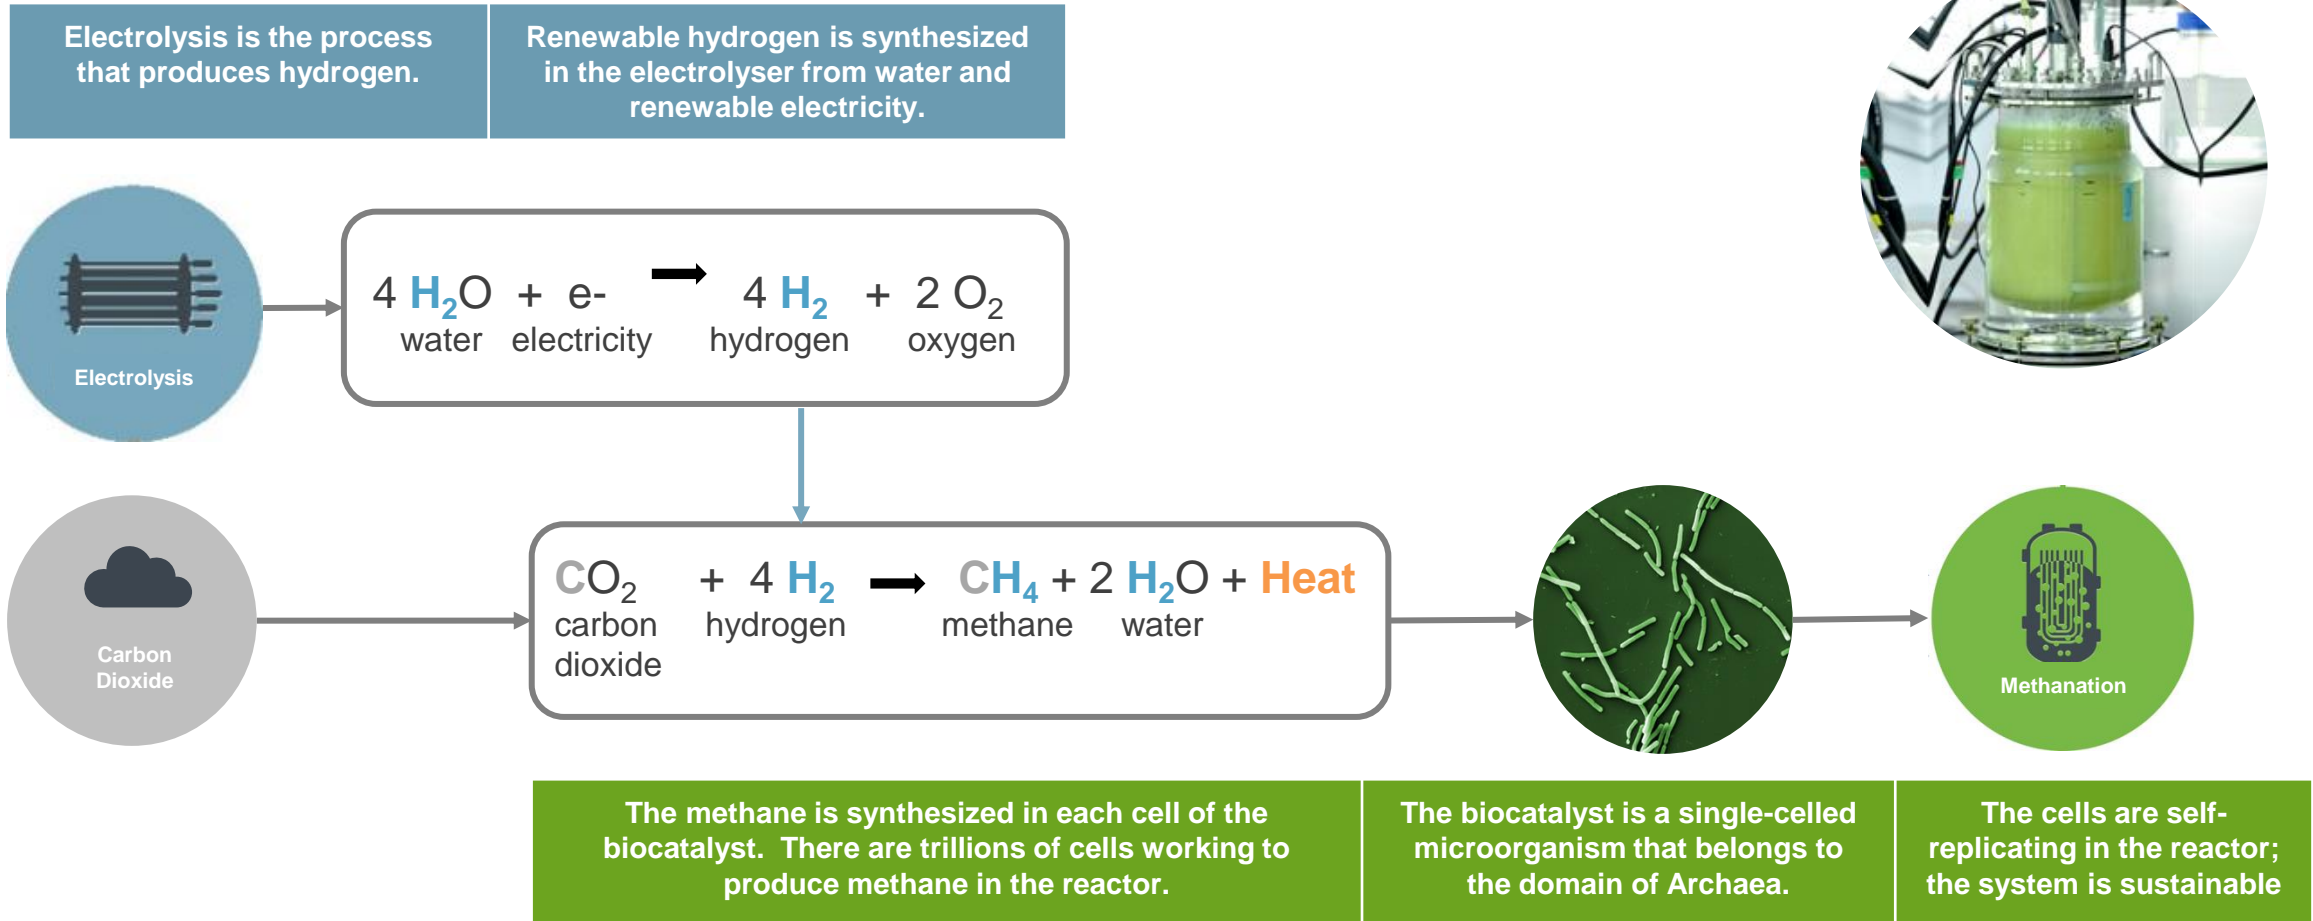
Electrolysis is the process that produces hydrogen.

Renewable hydrogen is synthesized in the electrolyser from water and renewable electricity.

Electrolysis

$4\ H_2O$ + e- → $4\ H_2$ + $2\ O_2$
water electricity hydrogen oxygen

Carbon Dioxide

$CO_2$ + $4\ H_2$ → $CH_4$ + $2\ H_2O$ + Heat
carbon dioxide hydrogen methane water

Methanation

The methane is synthesized in each cell of the biocatalyst. There are trillions of cells working to produce methane in the reactor.

The biocatalyst is a single-celled microorganism that belongs to the domain of Archaea.

The cells are self-replicating in the reactor; the system is sustainable